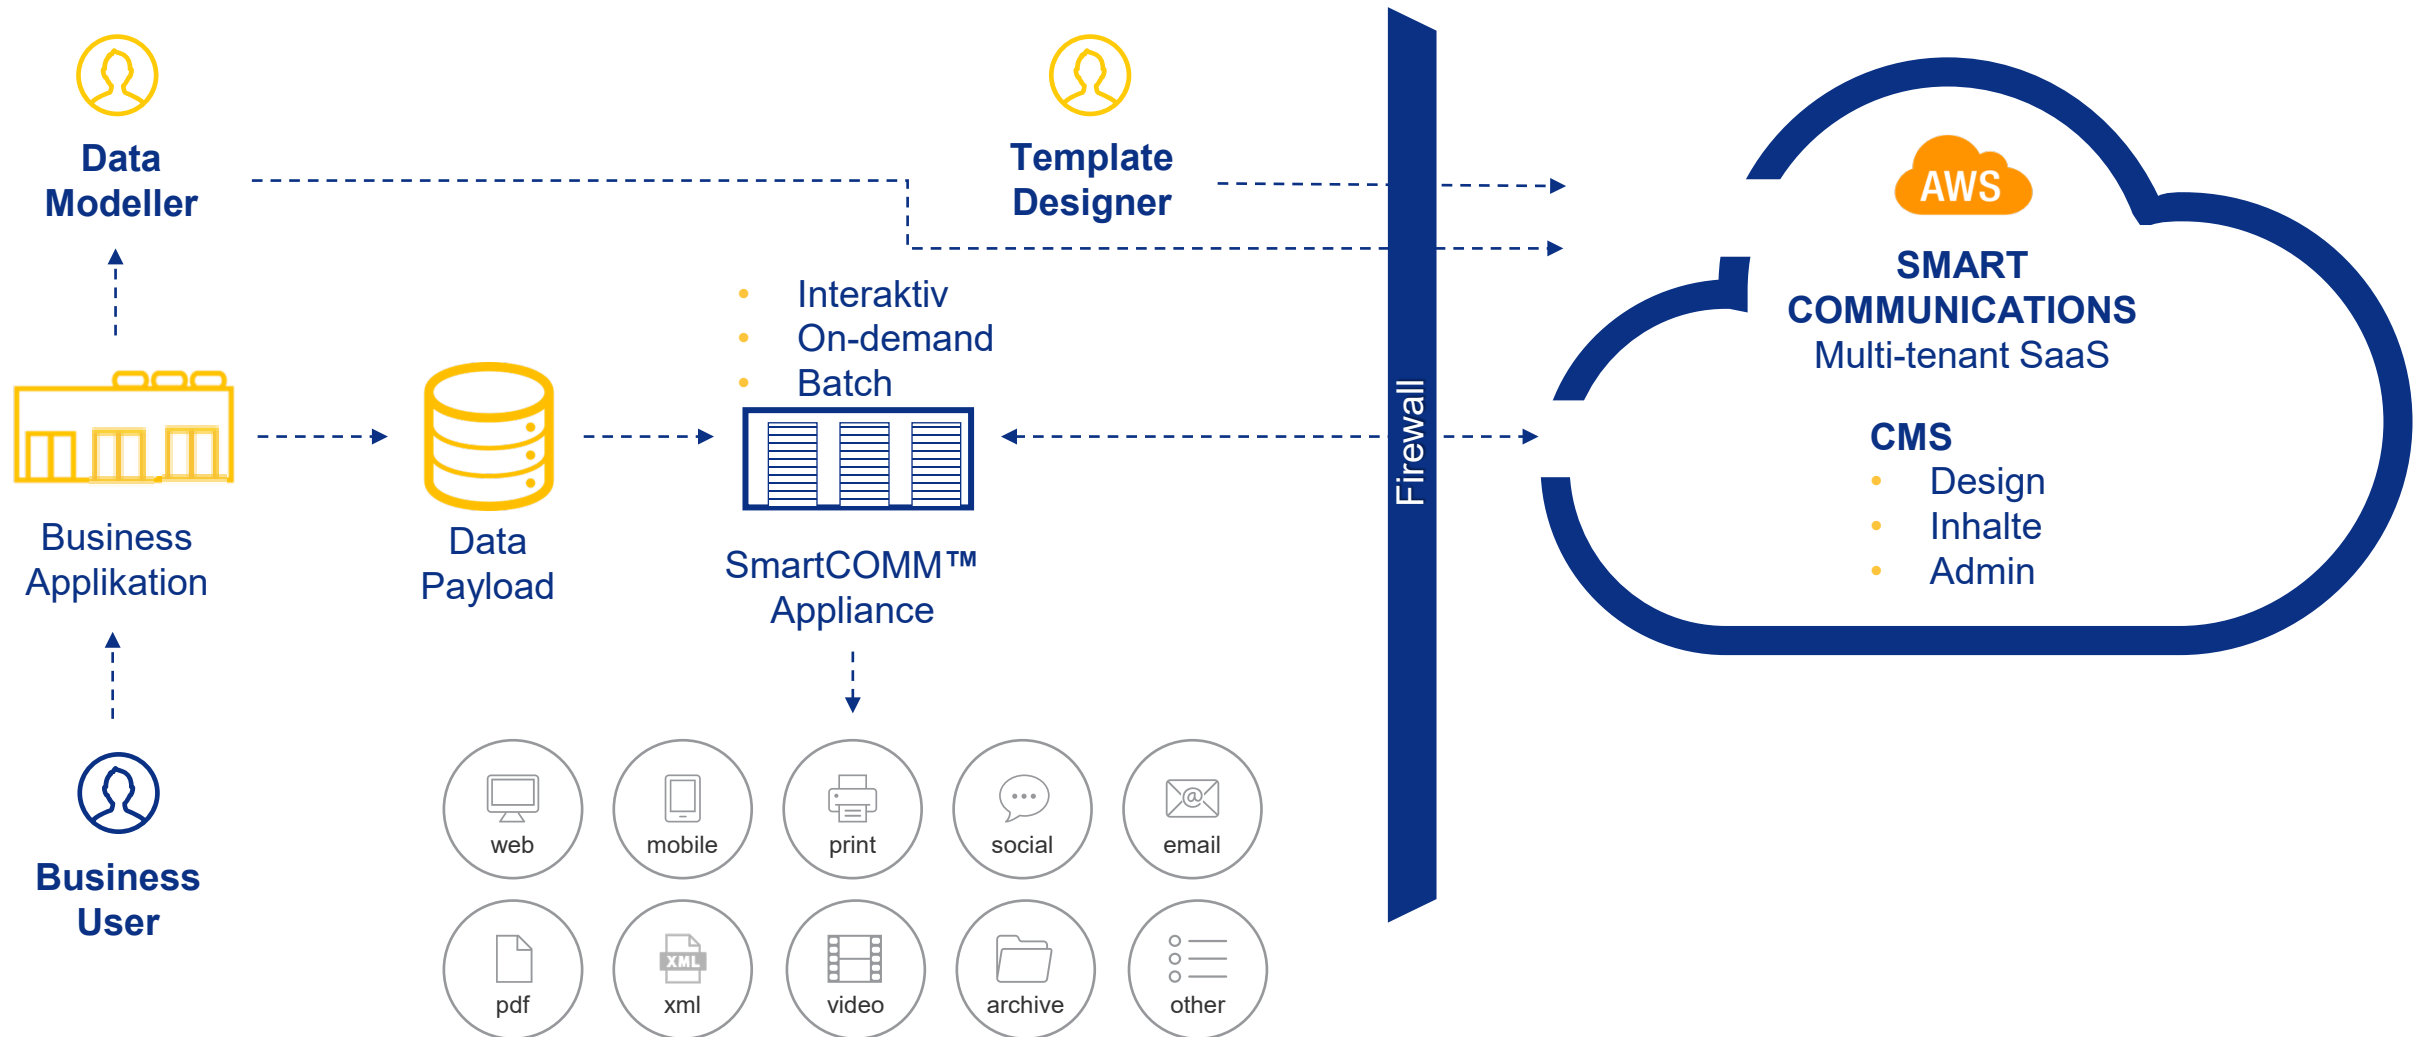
Data Modeller

Template Designer

AWS

SMART COMMUNICATIONS
Multi-tenant SaaS

- Interaktiv
- On-demand
- Batch

Business Applikation

Data Payload

SmartCOMM™ Appliance

Firewall

CMS
- Design
- Inhalte
- Admin

Business User

web
mobile
print
social
email
pdf
XML
xml
video
archive
other